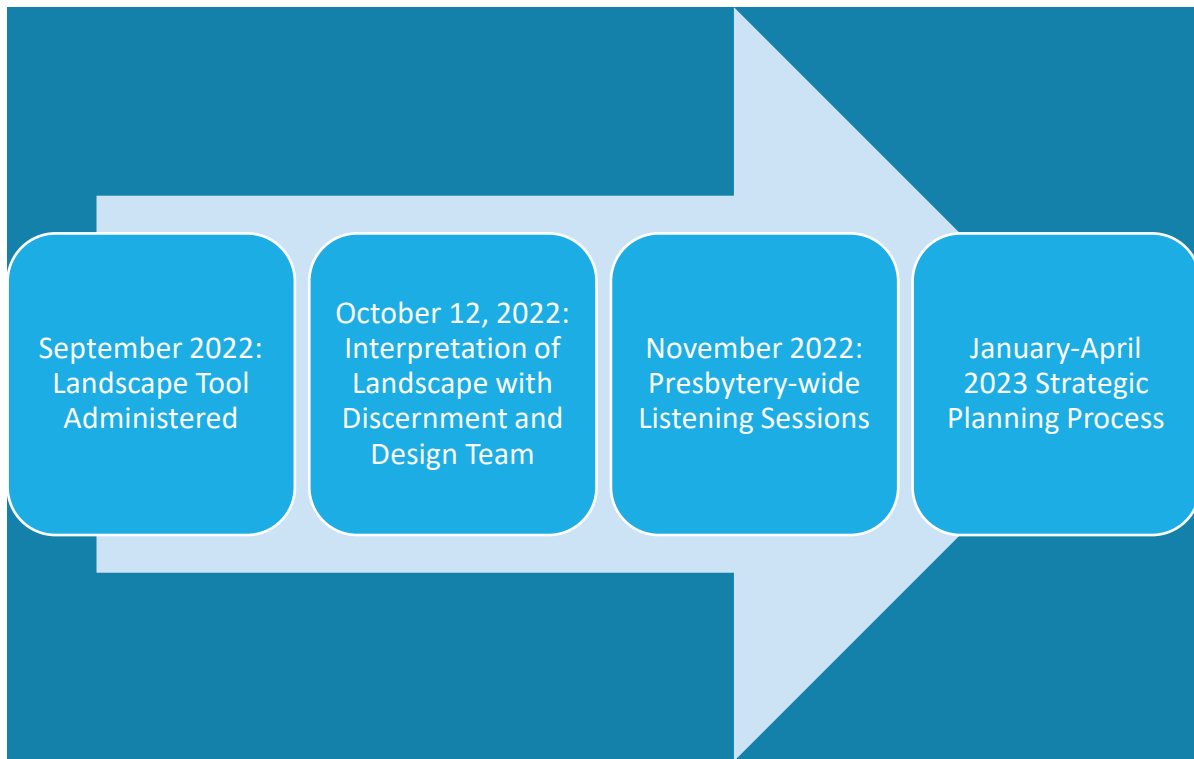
September 2022: Landscape Tool Administered

October 12, 2022: Interpretation of Landscape with Discernment and Design Team

November 2022: Presbytery-wide Listening Sessions

January-April 2023 Strategic Planning Process